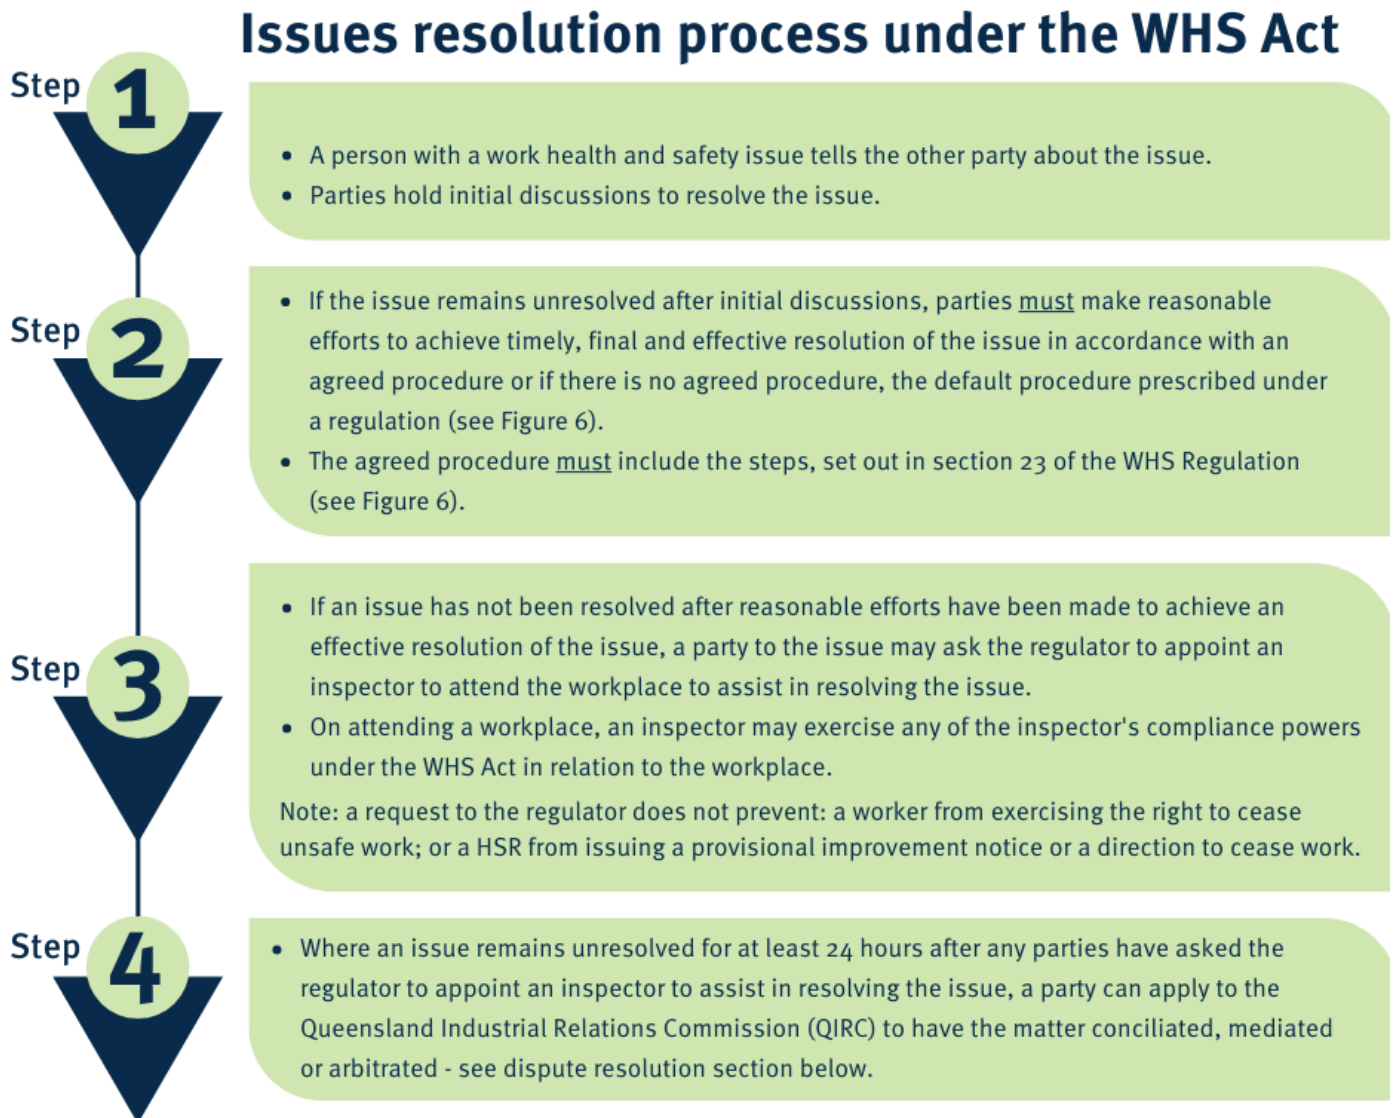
Issues resolution process under the WHS Act

Step 1

- A person with a work health and safety issue tells the other party about the issue.
- Parties hold initial discussions to resolve the issue.

Step 2

- If the issue remains unresolved after initial discussions, parties must make reasonable efforts to achieve timely, final and effective resolution of the issue in accordance with an agreed procedure or if there is no agreed procedure, the default procedure prescribed under a regulation (see Figure 6).
- The agreed procedure must include the steps, set out in section 23 of the WHS Regulation (see Figure 6).

Step 3

- If an issue has not been resolved after reasonable efforts have been made to achieve an effective resolution of the issue, a party to the issue may ask the regulator to appoint an inspector to attend the workplace to assist in resolving the issue.
- On attending a workplace, an inspector may exercise any of the inspector's compliance powers under the WHS Act in relation to the workplace.

Note: a request to the regulator does not prevent: a worker from exercising the right to cease unsafe work; or a HSR from issuing a provisional improvement notice or a direction to cease work.

Step 4

- Where an issue remains unresolved for at least 24 hours after any parties have asked the regulator to appoint an inspector to assist in resolving the issue, a party can apply to the Queensland Industrial Relations Commission (QIRC) to have the matter conciliated, mediated or arbitrated - see dispute resolution section below.